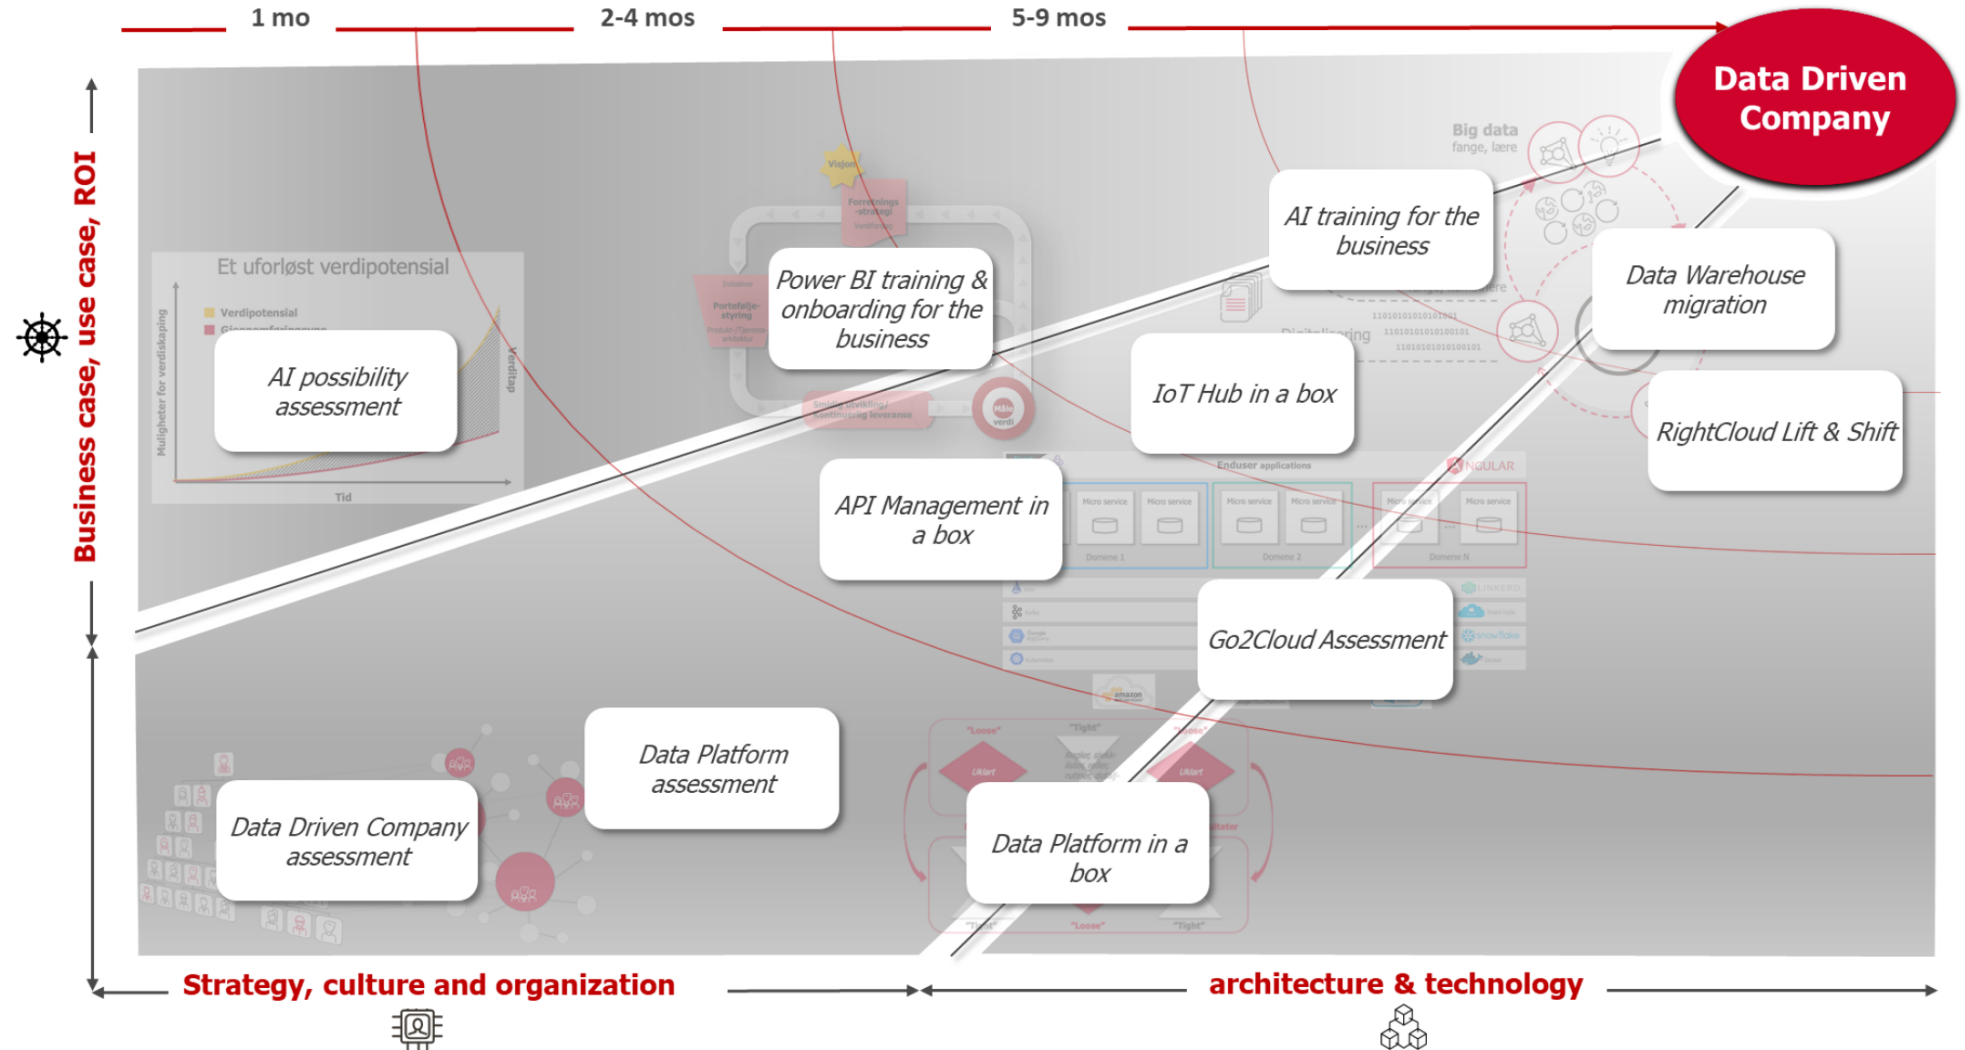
1 mo
2-4 mos
5-9 mos

Data Driven Company

Business case, use case, ROI

Et uforløst verdipotensial
Verdipotensial
Mulighetsrom for verdiskaping
Tid

AI possibility assessment

Power BI training & onboarding for the business

AI training for the business

Big data
fange, lære

Data Warehouse migration

IoT Hub in a box

RightCloud Lift & Shift

API Management in a box

Enduser applications

Go2Cloud Assessment

Data Platform assessment

Data Driven Company assessment

Data Platform in a box

Strategy, culture and organization

architecture & technology